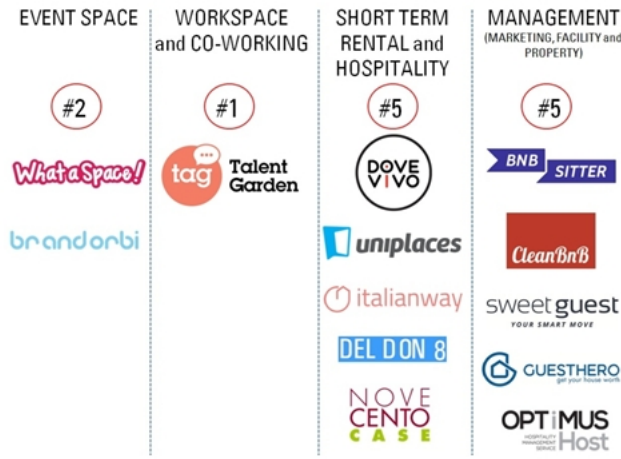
EVENT SPACE

#2

What a Space!

brandorbi

WORKSPACE and CO-WORKING

#1

tag Talent Garden

SHORT TERM RENTAL and HOSPITALITY

#5

DOVE VIVO

uniplaces

italianway

DEL DON 8

NOVE CENTO CASE

MANAGEMENT (MARKETING, FACILITY and PROPERTY)

#5

BNB SITTER

CleanBnB

sweetguest YOUR SMART MOVE

GUESTHERO get your house worth

OPTIMUS HOSPITALITY MANAGEMENT SERVICE Host